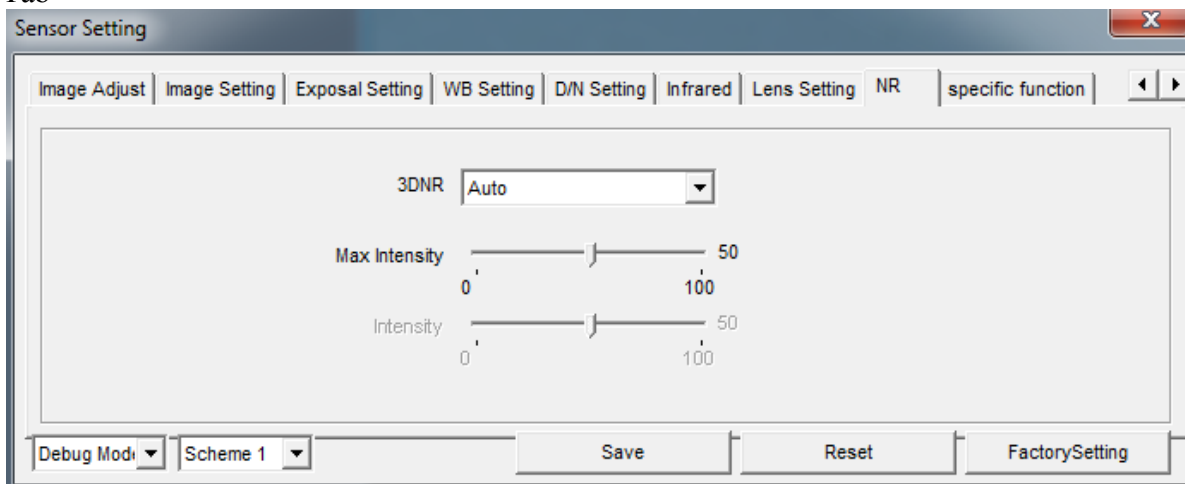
Tab

Sensor Setting

Image Adjust | Image Setting | Exposal Setting | WB Setting | D/N Setting | Infrared | Lens Setting | NR | specific function

3DNR Auto

Max Intensity 50
0 100

Intensity 50
0 100

Debug Mod | Scheme 1 | Save | Reset | FactorySetting